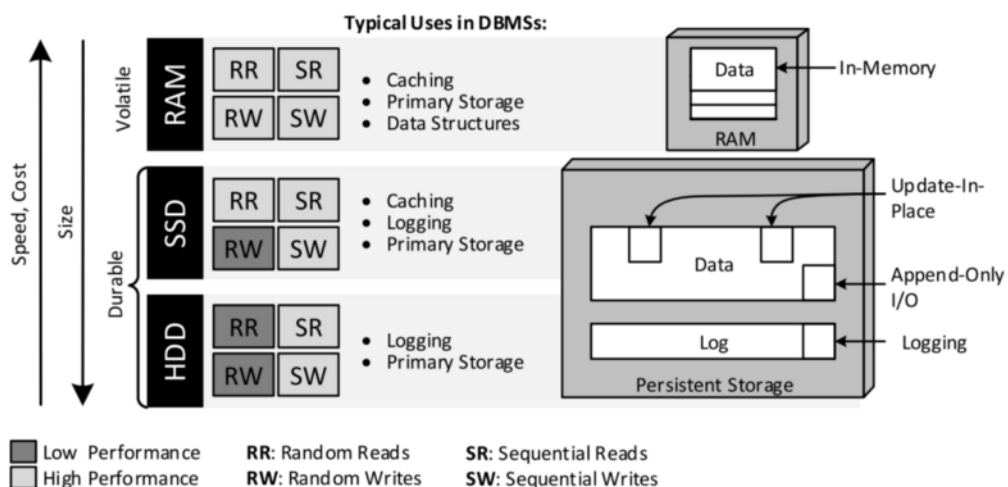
Typical Uses in DBMSs:

Speed, Cost

Size

Volatile

RAM

| RR | SR |
|---|---|
| RW | SW |

• Caching
• Primary Storage
• Data Structures

Data

In-Memory

RAM

Durable

SSD

| RR | SR |
|---|---|
| RW | SW |

• Caching
• Logging
• Primary Storage

HDD

| RR | SR |
|---|---|
| RW | SW |

• Logging
• Primary Storage

Update-In-Place

Data

Append-Only I/O

Log

Logging

Persistent Storage

Low Performance
High Performance

**RR**: Random Reads
**RW**: Random Writes

**SR**: Sequential Reads
**SW**: Sequential Writes